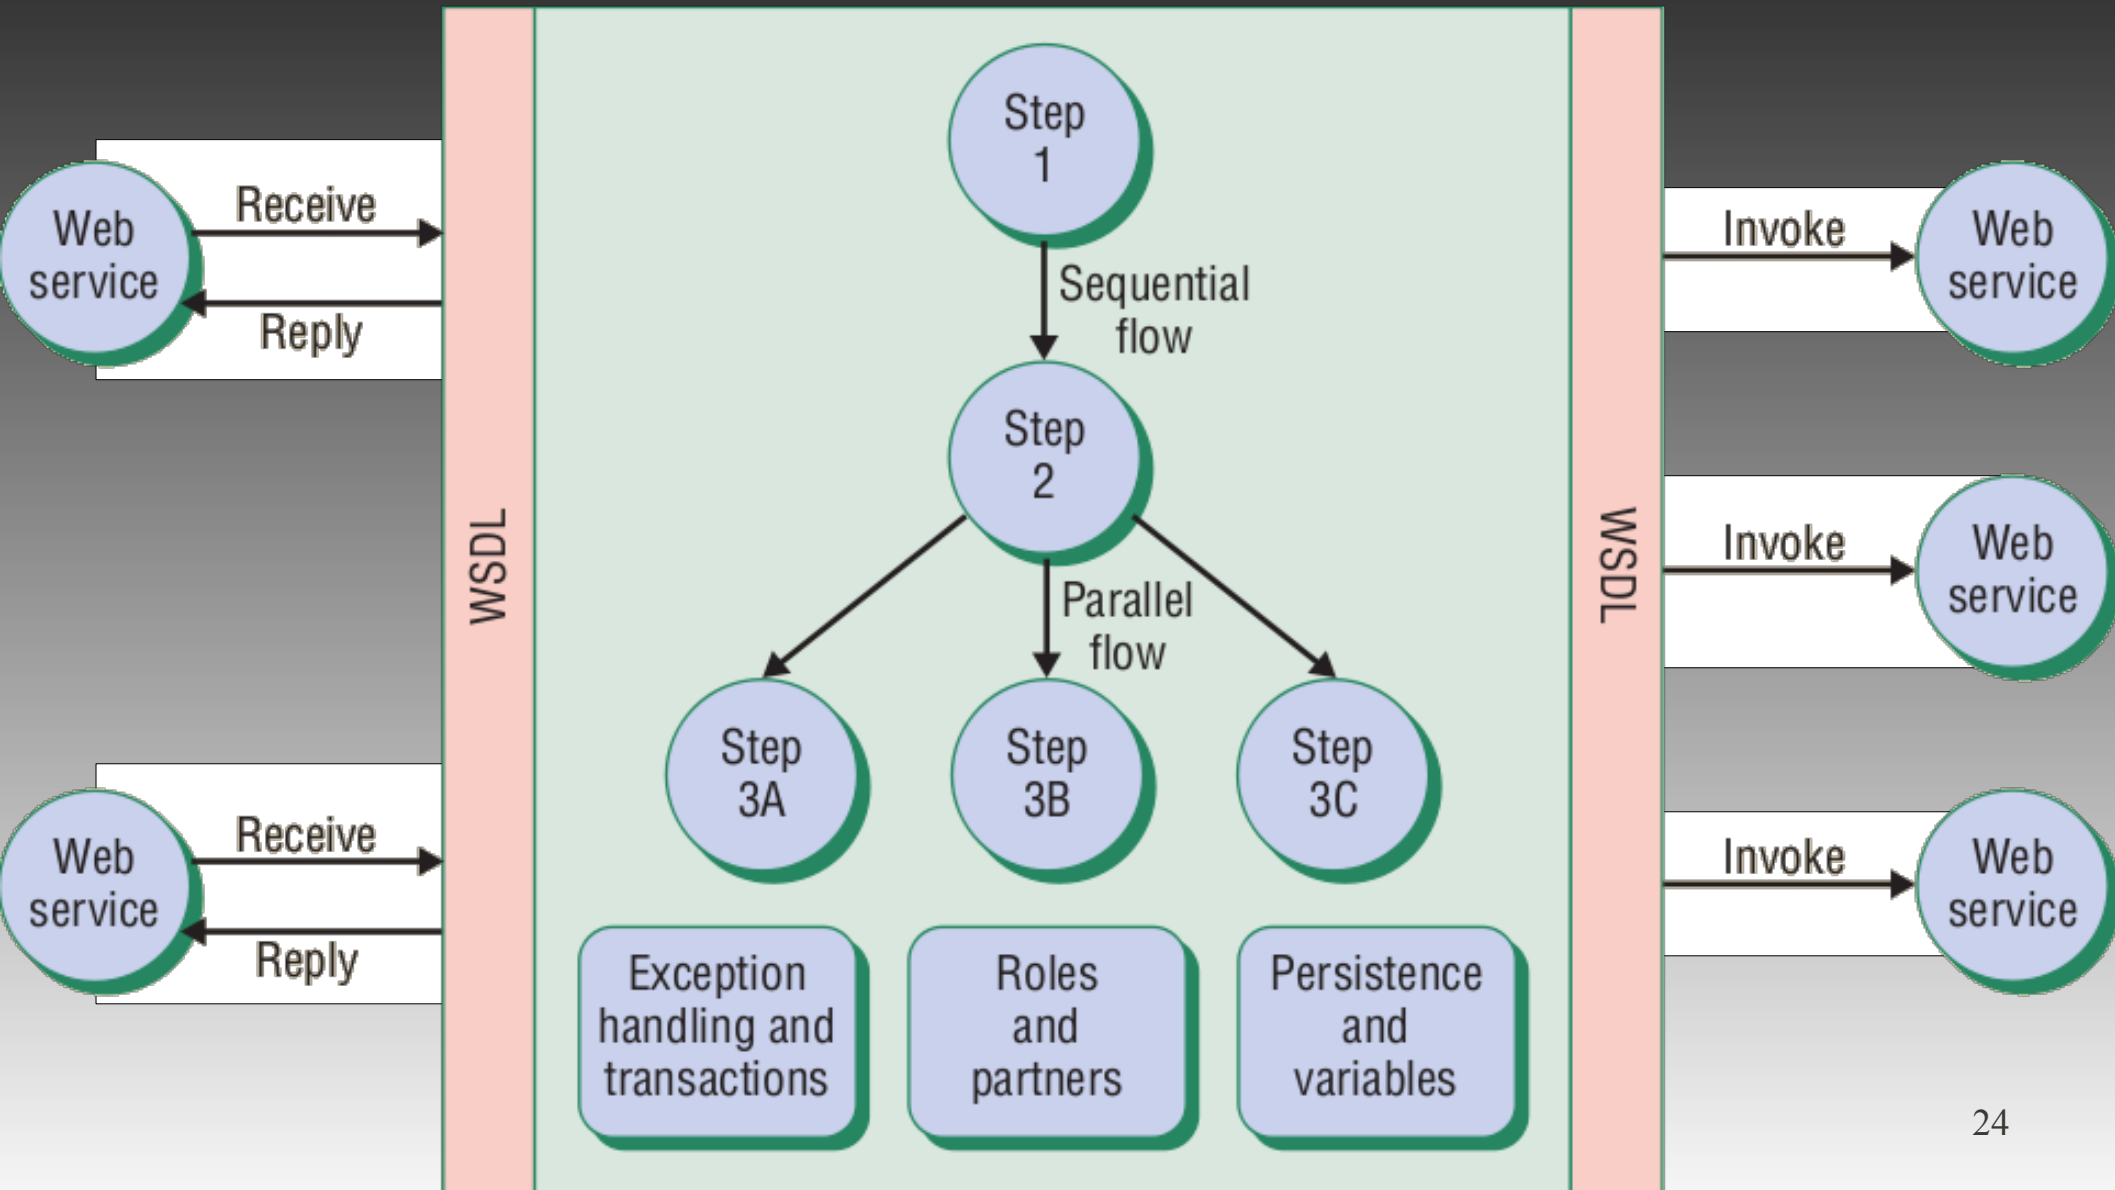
Web service

Receive

Reply

Web service

Receive

Reply

WSDL

Step 1

Sequential flow

Step 2

Parallel flow

Step 3A

Step 3B

Step 3C

Exception handling and transactions

Roles and partners

Persistence and variables

WSDL

Invoke

Web service

Invoke

Web service

Invoke

Web service

24